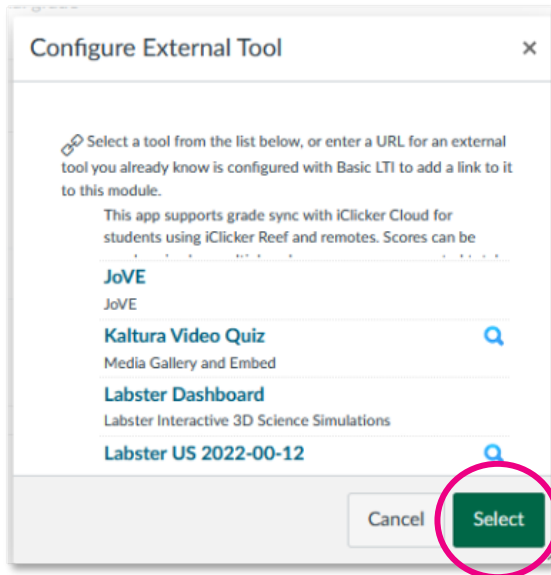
Configure External Tool ×

Select a tool from the list below, or enter a URL for an external tool you already know is configured with Basic LTI to add a link to it to this module.

This app supports grade sync with iClicker Cloud for students using iClicker Reef and remotes. Scores can be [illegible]

JoVE
JoVE

Kaltura Video Quiz
Media Gallery and Embed

Labster Dashboard
Labster Interactive 3D Science Simulations

Labster US 2022-00-12

Cancel Select